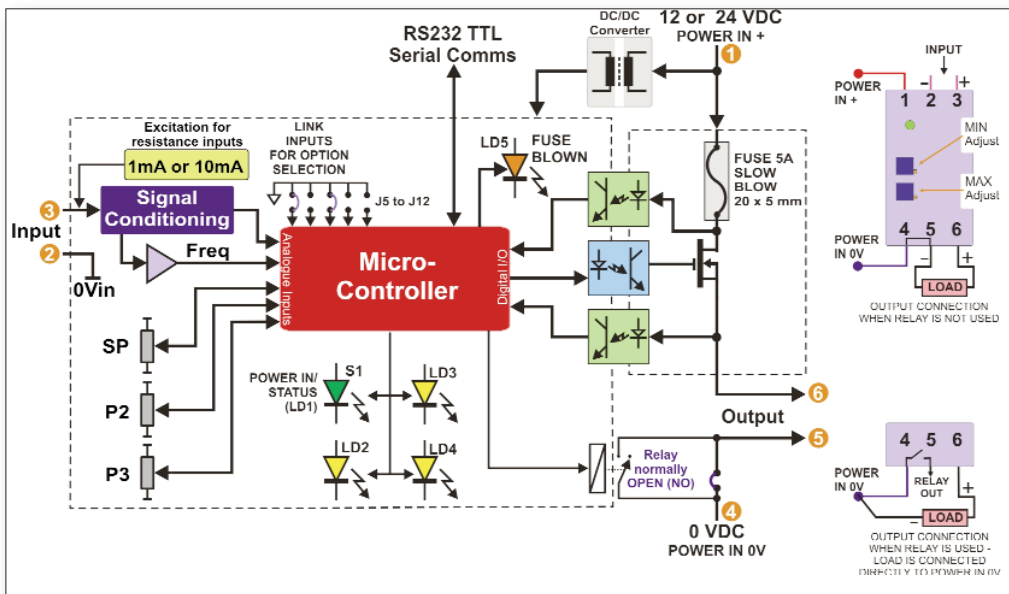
RS232 TTL
Serial Comms

DC/DC
Converter

12 or 24 VDC
POWER IN +
1

Excitation for
resistance inputs
1mA or 10mA

LINK
INPUTS
FOR OPTION
SELECTION

J5 to J12

LD5
FUSE
BLOWN

FUSE 5A
SLOW
BLOW
20 x 5 mm

3
Input
2
0Vin

Signal
Conditioning

Freq

Analogue Inputs

Micro-
Controller

Digital I/O

SP

P2

P3

POWER IN/
STATUS
(LD1)

S1

LD3

LD2

LD4

6

Output
5

Relay
normally
OPEN (NO)

4
0 VDC
POWER IN 0V

INPUT
POWER
IN +
1 2 3
- +
MIN
Adjust
MAX
Adjust
POWER
IN 0V
4 5 6
- +
LOAD
OUTPUT CONNECTION
WHEN RELAY IS NOT USED

4 5 6
POWER
IN 0V
RELAY
OUT
+
-
LOAD
OUTPUT CONNECTION
WHEN RELAY IS USED -
LOAD IS CONNECTED
DIRECTLY TO POWER IN 0V